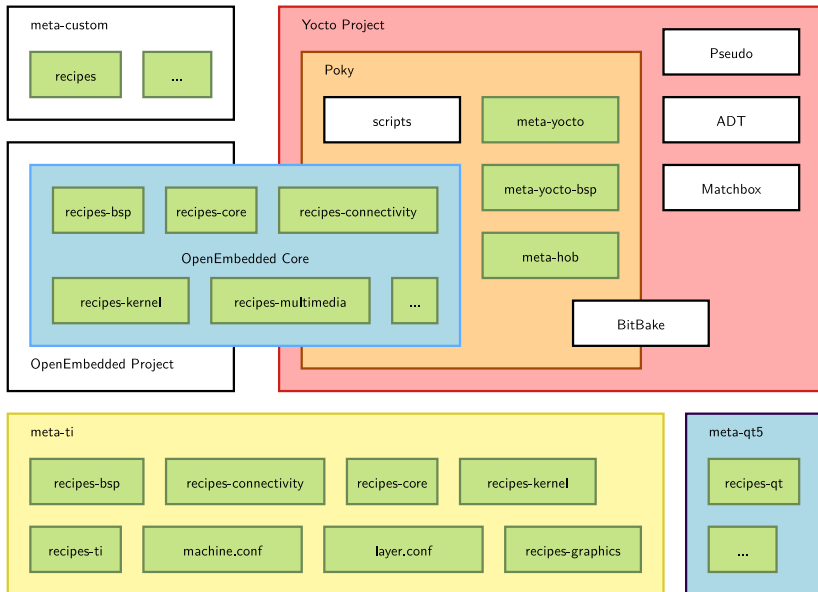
meta-custom

recipes

...

Yocto Project

Poky

scripts

meta-yocto

meta-yocto-bsp

meta-hob

Pseudo

ADT

Matchbox

BitBake

recipes-bsp

recipes-core

recipes-connectivity

OpenEmbedded Core

recipes-kernel

recipes-multimedia

...

OpenEmbedded Project

meta-ti

recipes-bsp

recipes-connectivity

recipes-core

recipes-kernel

recipes-ti

machine.conf

layer.conf

recipes-graphics

meta-qt5

recipes-qt

...